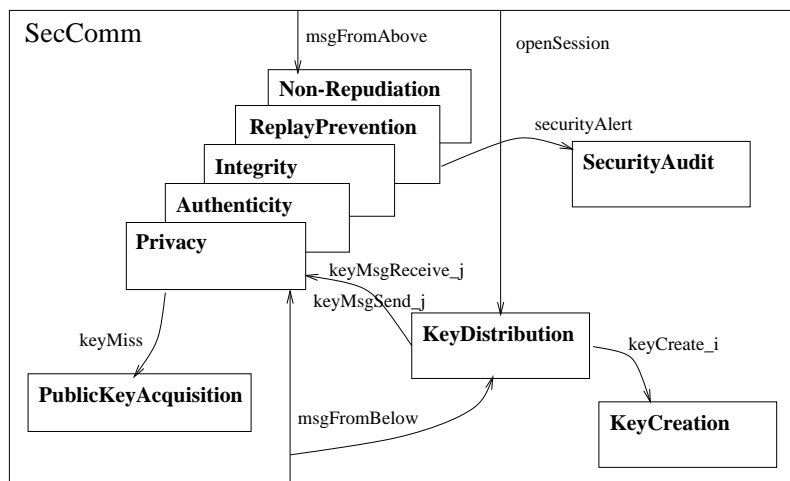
SecComm

msgFromAbove

openSession

Non-Repudiation

ReplayPrevention

securityAlert

Integrity

SecurityAudit

Authenticity

Privacy

keyMsgReceive_j

keyMsgSend_j

keyMiss

KeyDistribution

keyCreate_i

PublicKeyAcquisition

msgFromBelow

KeyCreation